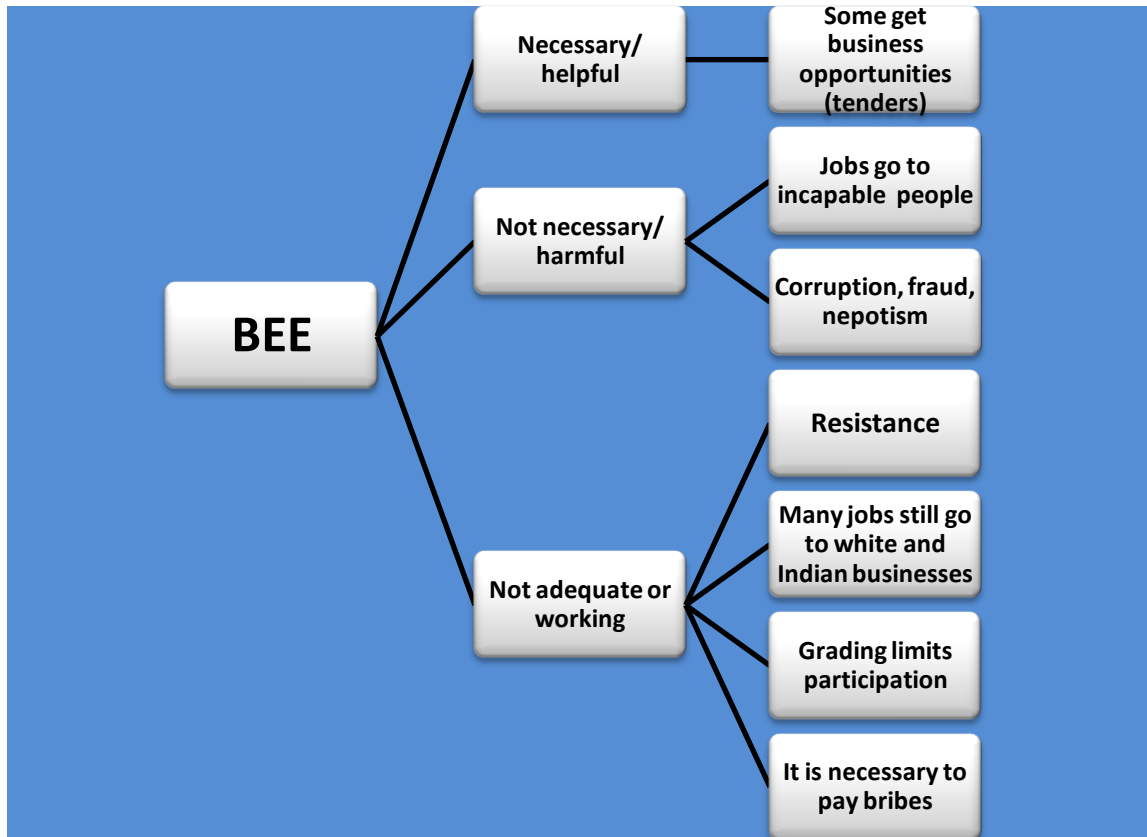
BEE

Necessary/ helpful

Some get business opportunities (tenders)

Not necessary/ harmful

Jobs go to incapable people

Corruption, fraud, nepotism

Not adequate or working

Resistance

Many jobs still go to white and Indian businesses

Grading limits participation

It is necessary to pay bribes